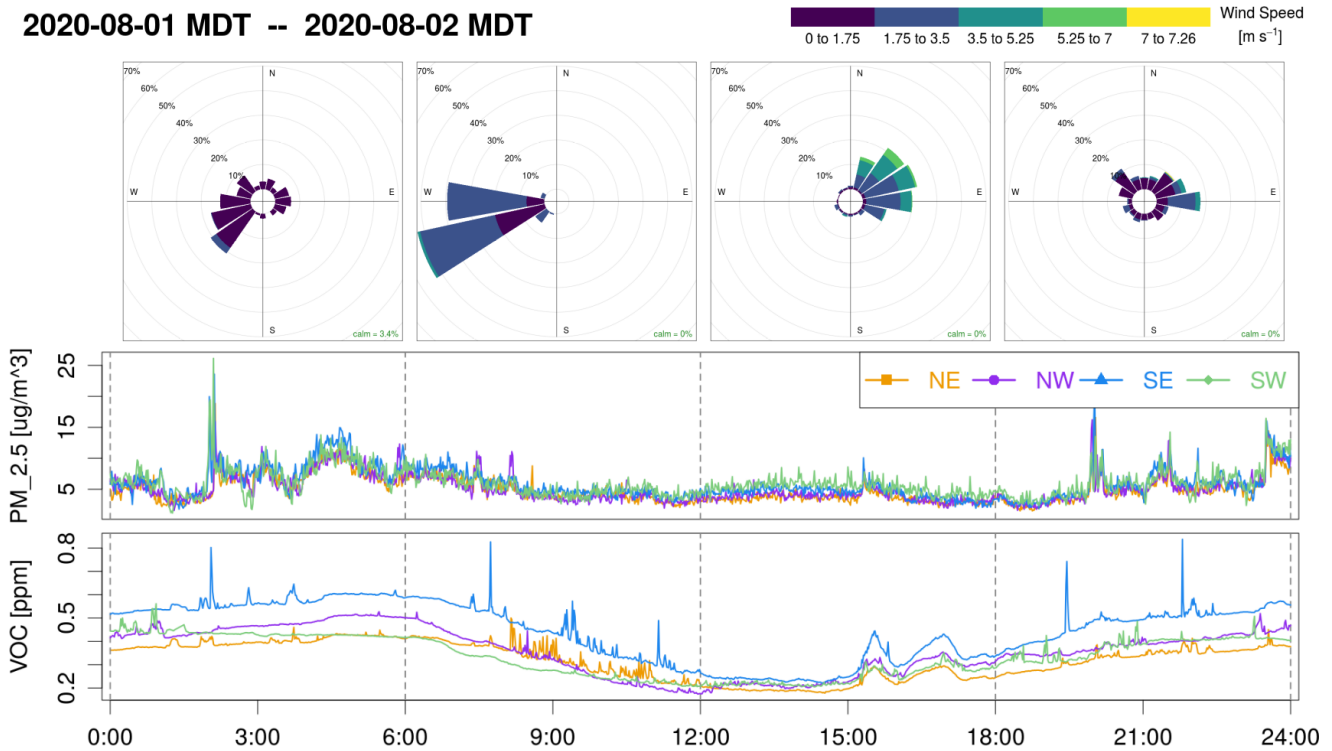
2020-08-01 MDT -- 2020-08-02 MDT

Wind Speed $[m\ s^{-1}]$

0 to 1.75 | 1.75 to 3.5 | 3.5 to 5.25 | 5.25 to 7 | 7 to 7.26

70%
60%
50%
40%
30%
20%
10%
N
W
E
S
calm = 3.4%

70%
60%
50%
40%
30%
20%
10%
N
W
E
S
calm = 0%

70%
60%
50%
40%
30%
20%
10%
N
W
E
S
calm = 0%

70%
60%
50%
40%
30%
20%
1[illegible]
N
W
E
S
calm = 0%

PM_2.5 [ug/m^3]
25
15
5

NE NW SE SW

VOC [ppm]
0.8
0.5
0.2

0:00 3:00 6:00 9:00 12:00 15:00 18:00 21:00 24:00